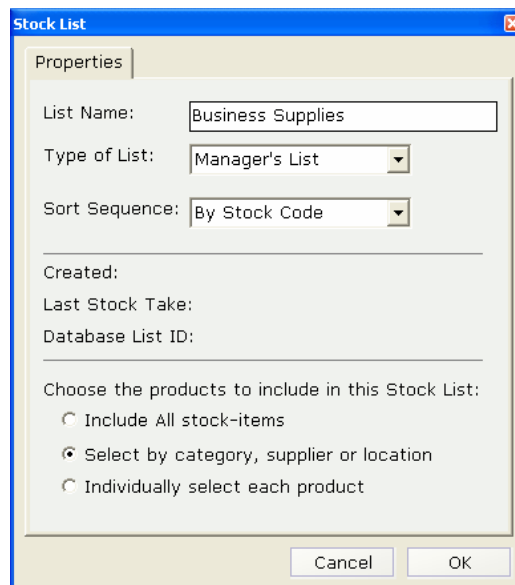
Stock List

Properties

List Name: Business Supplies

Type of List: Manager's List

Sort Sequence: By Stock Code

Created:

Last Stock Take:

Database List ID:

Choose the products to include in this Stock List:

Include All stock-items

Select by category, supplier or location

Individually select each product

Cancel

OK